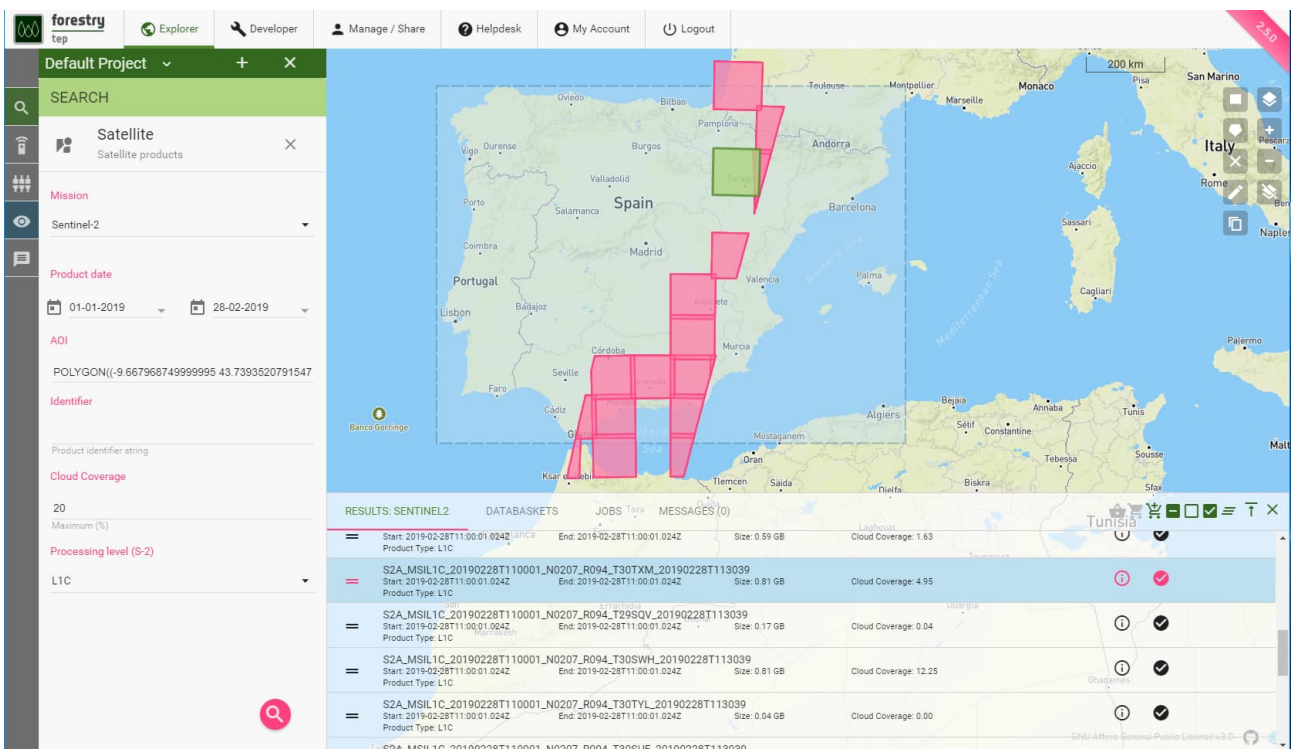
forestry tep

Explorer
Developer
Manage / Share
Helpdesk
My Account
Logout

2.5.0

Default Project

SEARCH

Satellite
Satellite products

Mission
Sentinel-2

Product date
01-01-2019
28-02-2019

AOI
POLYGON((-9.667968749999995 43.7393520791547

Identifier
Product identifier string

Cloud Coverage
20
Maximum (%)

Processing level (S-2)
L1C

200 km

Toulouse
Montpellier
Marseille
Monaco
San Marino
Pisa
Oviedo
Bilbao
Pamplona
Andorra
Vigo
Ourense
Burgos
Zaragoza
Italy
Pescara
Ajaccio
Rome
Naples
Valladolid
Porto
Salamanca
Spain
Barcelona
Sassari
Coimbra
Madrid
Portugal
Valencia
Palma
Cagliari
Lisbon
Badajoz
Albacete
Balearic Sea
Mediterranean Sea
Palermo
Córdoba
Murcia
Seville
Faro
Granada
Banco Gorringe
Cádiz
Algiers
Bejaia
Annaba
Tunis
Sétif
Constantine
Mostaganem
Oran
Tebessa
Sousse
Tlemcen
Saida
Djelfa
Biskra
Sfax
Tunisia
Malt

RESULTS: SENTINEL2
DATABASKETS
JOBS
MESSAGES (0)

Start: 2019-02-28T11:00:01.024Z
End: 2019-02-28T11:00:01.024Z
Size: 0.59 GB
Cloud Coverage: 1.63
Product Type: L1C

S2A_MSIL1C_20190228T110001_N0207_R094_T30TXM_20190228T113039
Start: 2019-02-28T11:00:01.024Z
End: 2019-02-28T11:00:01.024Z
Size: 0.81 GB
Cloud Coverage: 4.95
Product Type: L1C

S2A_MSIL1C_20190228T110001_N0207_R094_T29SQV_20190228T113039
Start: 2019-02-28T11:00:01.024Z
End: 2019-02-28T11:00:01.024Z
Size: 0.17 GB
Cloud Coverage: 0.04
Product Type: L1C

S2A_MSIL1C_20190228T110001_N0207_R094_T30SWH_20190228T113039
Start: 2019-02-28T11:00:01.024Z
End: 2019-02-28T11:00:01.024Z
Size: 0.81 GB
Cloud Coverage: 12.25
Product Type: L1C

S2A_MSIL1C_20190228T110001_N0207_R094_T30TYL_20190228T113039
Start: 2019-02-28T11:00:01.024Z
End: 2019-02-28T11:00:01.024Z
Size: 0.04 GB
Cloud Coverage: 0.00
Product Type: L1C

S2A_MSIL1C_20190228T110001_N0207_R094_T30SUE_20190228T113039

GNU Affero General Public License v3.0